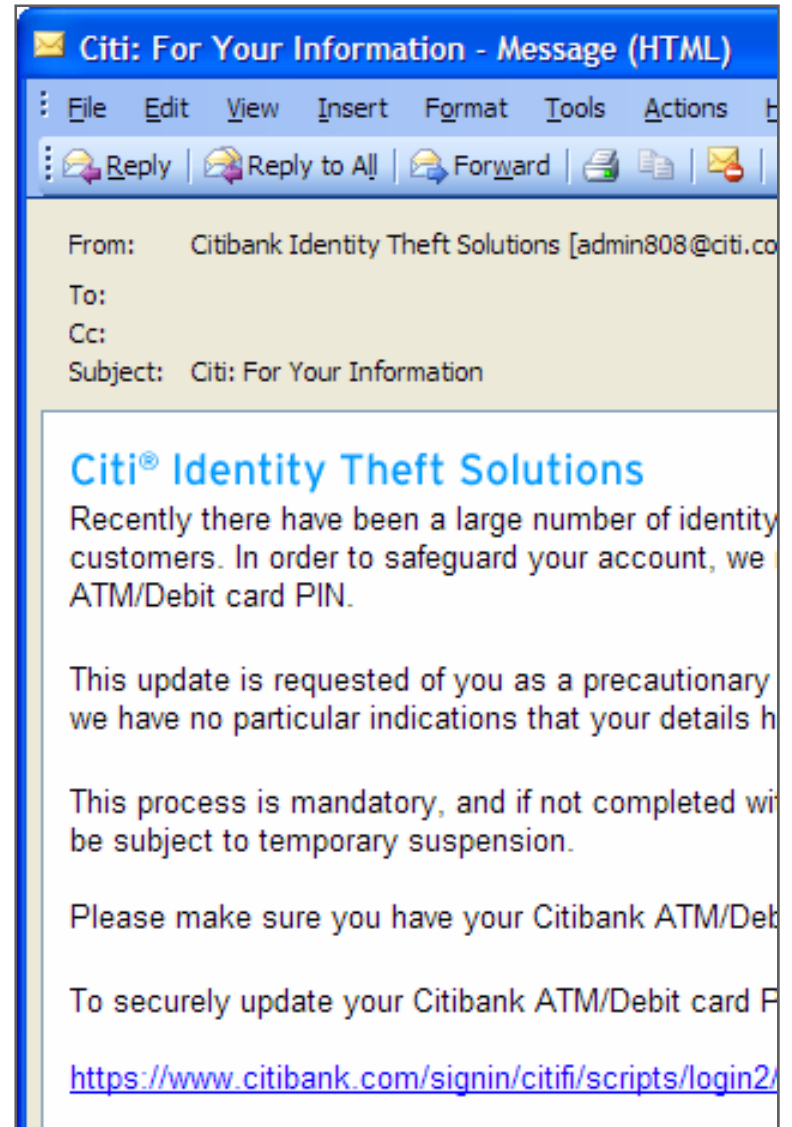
Citi: For Your Information - Message (HTML)

File Edit View Insert Format Tools Actions H

Reply | Reply to All | Forward

From: Citibank Identity Theft Solutions [admin808@citi.co
To:
Cc:
Subject: Citi: For Your Information

Citi® Identity Theft Solutions

Recently there have been a large number of identity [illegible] customers. In order to safeguard your account, we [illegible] ATM/Debit card PIN.

This update is requested of you as a precautionary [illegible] we have no particular indications that your details h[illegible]

This process is mandatory, and if not completed wi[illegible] be subject to temporary suspension.

Please make sure you have your Citibank ATM/Deb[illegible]

To securely update your Citibank ATM/Debit card P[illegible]

https://www.citibank.com/signin/citifi/scripts/login2/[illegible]